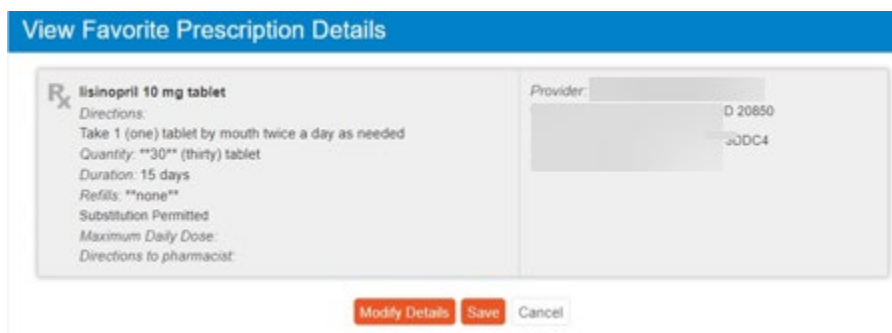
View Favorite Prescription Details

Rx lisinopril 10 mg tablet
Directions:
Take 1 (one) tablet by mouth twice a day as needed
Quantity: **30** (thirty) tablet
Duration: 15 days
Refills: **none**
Substitution Permitted
Maximum Daily Dose:
Directions to pharmacist:

Provider: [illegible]
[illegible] D 20850
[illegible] 3DDC4

Modify Details Save Cancel